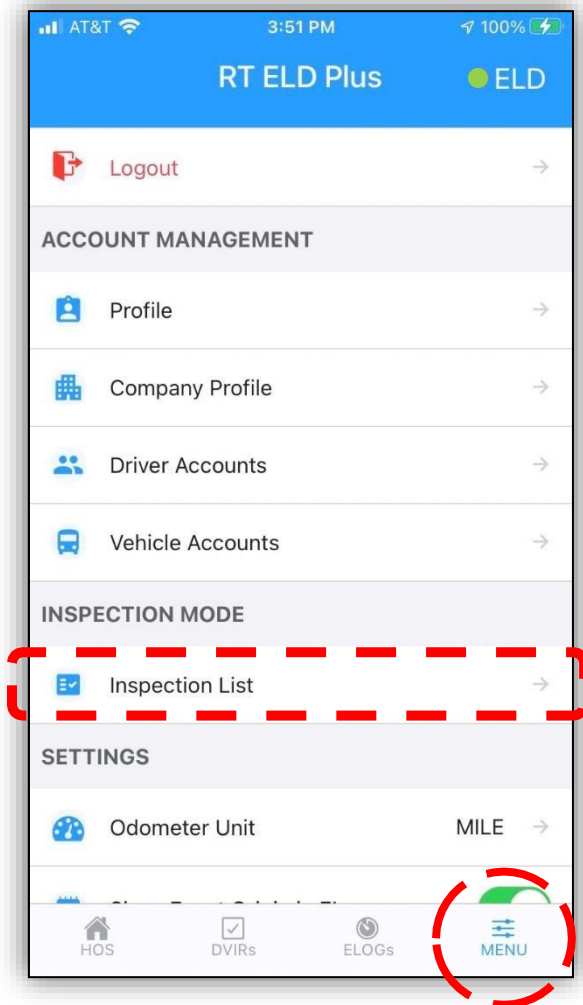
AT&T 3:51 PM 100%

RT ELD Plus ELD

Logout

ACCOUNT MANAGEMENT

Profile

Company Profile

Driver Accounts

Vehicle Accounts

INSPECTION MODE

Inspection List

SETTINGS

Odometer Unit MILE

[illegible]

HOS DVIRs ELOGs MENU